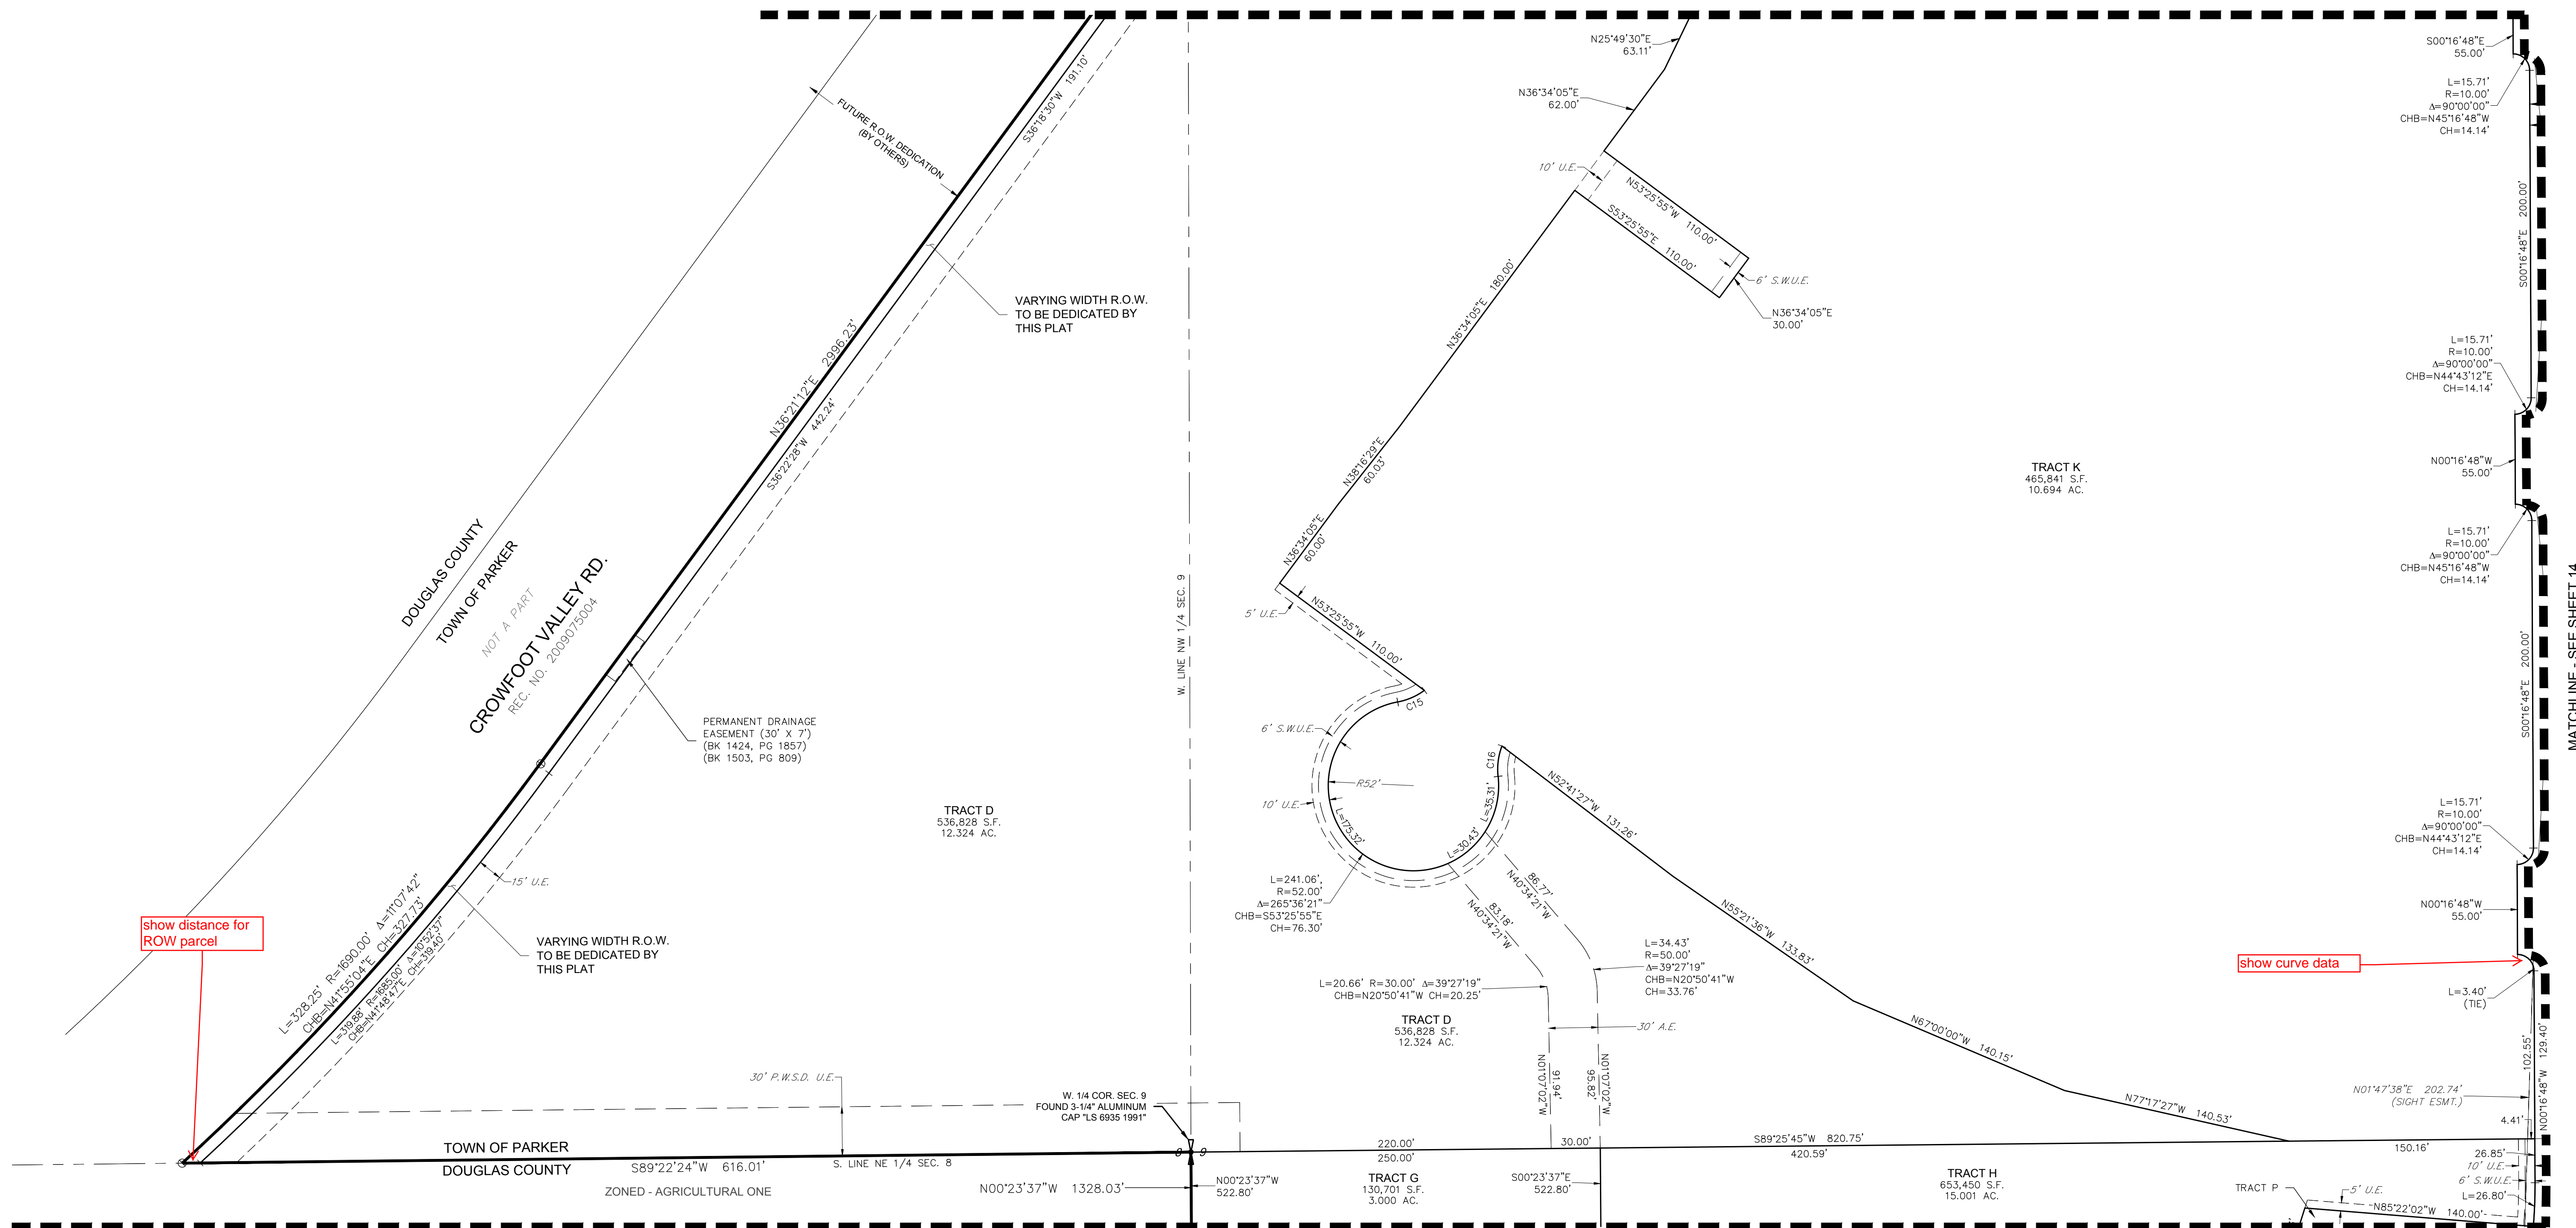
N25°49'30"E
63.11'

S00°16'48"E
55.00'

L=15.71'
R=10.00'
Δ=90°00'00"
CHB=N45°16'48"W
CH=14.14'

N36°34'05"E
62.00'

FUTURE R.O.W. DEDICATION
(BY OTHERS)

S36°18'30"W 191.10'

10' U.E.

N53°25'55"W 110.00'
S53°25'55"E 110.00'

6' S.W.U.E.

N36°34'05"E
30.00'

200.00'
S00°16'48"E

VARYING WIDTH R.O.W.
TO BE DEDICATED BY
THIS PLAT

N36°21'12"E 2996.23'
S36°22'28"W 442.24'

N36°34'05"E 180.00'

L=15.71'
R=10.00'
Δ=90°00'00"
CHB=N44°43'12"E
CH=14.14'

N38°16'29"E
60.03'

TRACT K
465,841 S.F.
10.694 AC.

N00°16'48"W
55.00'

DOUGLAS COUNTY
TOWN OF PARKER
NOT A PART
CROWFOOT VALLEY RD.
REC. NO. 2009075004

N36°34'05"E
60.00'

W. LINE NW 1/4 SEC. 9

L=15.71'
R=10.00'
Δ=90°00'00"
CHB=N45°16'48"W
CH=14.14'

5' U.E.

N53°25'55"W 110.00'

200.00'
S00°16'48"E

MATCHLINE - SEE SHEET 14

C15

PERMANENT DRAINAGE
EASEMENT (30' X 7')
(BK 1424, PG 1857)
(BK 1503, PG 809)

6' S.W.U.E.

C16

R52'

N52°41'27"W 131.26'

10' U.E.

TRACT D
536,828 S.F.
12.324 AC.

L=35.31'
L=175.32'
L=30.43'

L=15.71'
R=10.00'
Δ=90°00'00"
CHB=N44°43'12"E
CH=14.14'

86.77'
N40°34'21"W

15' U.E.

L=241.06',
R=52.00'
Δ=265°36'21"
CHB=S53°25'55"E
CH=76.30'

83.18'
N40°34'21"W

N55°21'36"W 133.83'

N00°16'48"W
55.00'

show distance for
ROW parcel

L=328.25' R=1690.00' Δ=11°07'42"
CHB=N41°55'04"E CH=327.73'

L=319.88' R=1685.00' Δ=10°52'37"
CHB=N41°48'47"E CH=319.40'

VARYING WIDTH R.O.W.
TO BE DEDICATED BY
THIS PLAT

L=34.43'
R=50.00'
Δ=39°27'19"
CHB=N20°50'41"W
CH=33.76'

show curve data

L=20.66' R=30.00' Δ=39°27'19"
CHB=N20°50'41"W CH=20.25'

L=3.40'
(TIE)

30' A.E.

TRACT D
536,828 S.F.
12.324 AC.

N67°00'00"W 140.15'

N01°07'02"W
91.94'

N01°07'02"W
95.82'

30' P.W.S.D. U.E.

W. 1/4 COR. SEC. 9
FOUND 3-1/4" ALUMINUM
CAP "LS 6935 1991"

N01°47'38"E 202.74'
(SIGHT ESMT.)

102.55'
N00°16'48"W 129.40'

N77°17'27"W 140.53'

4.41'

TOWN OF PARKER
DOUGLAS COUNTY

S89°22'24"W 616.01'

S. LINE NE 1/4 SEC. 8

8 9

220.00'
250.00'

30.00'

S89°25'45"W 820.75'
420.59'

150.16'

26.85'
10' U.E.
6' S.W.U.E.
L=26.80'

ZONED - AGRICULTURAL ONE

N00°23'37"W 1328.03'

N00°23'37"W
522.80'

TRACT G
130,701 S.F.
3.000 AC.

S00°23'37"E
522.80'

TRACT H
653,450 S.F.
15.001 AC.

TRACT P

5' U.E.

N85°22'02"W 140.00'